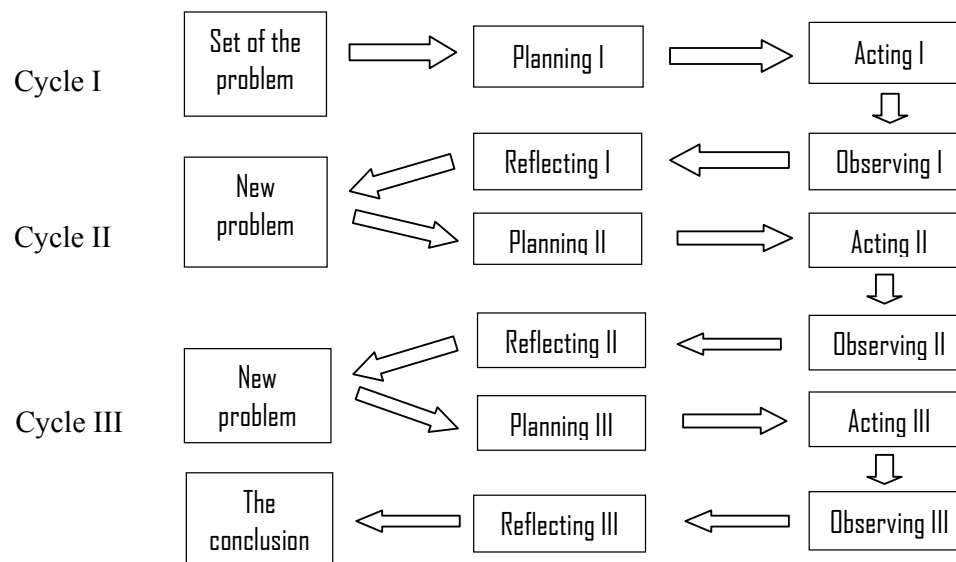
Cycle I

Set of the problem

Planning I

Acting I

Reflecting I

Observing I

New problem

Cycle II

Planning II

Acting II

Reflecting II

Observing II

New problem

Cycle III

Planning III

Acting III

The conclusion

Reflecting III

Observing III